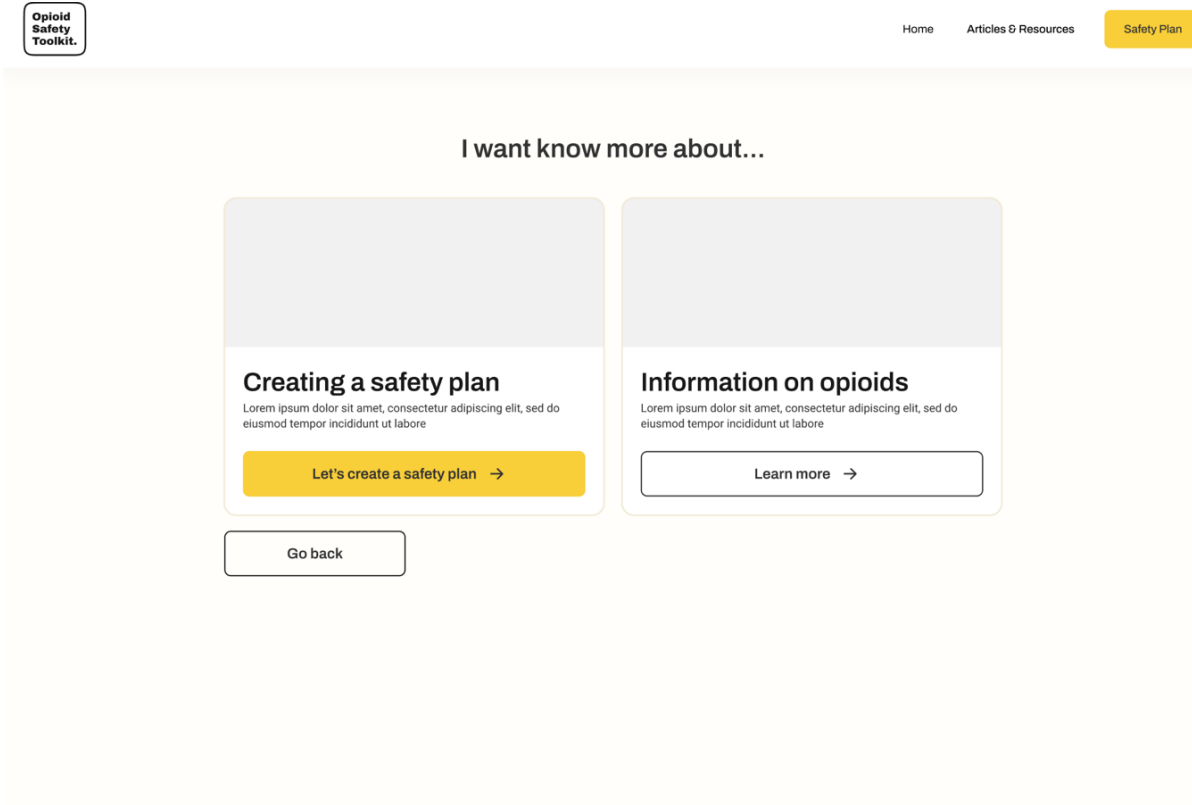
Opioid Safety Toolkit.

Home

Articles & Resources

Safety Plan

I want know more about...

Creating a safety plan

Lorem ipsum dolor sit amet, consectetur adipiscing elit, sed do eiusmod tempor incididunt ut labore

Let's create a safety plan →

Information on opioids

Lorem ipsum dolor sit amet, consectetur adipiscing elit, sed do eiusmod tempor incididunt ut labore

Learn more →

Go back